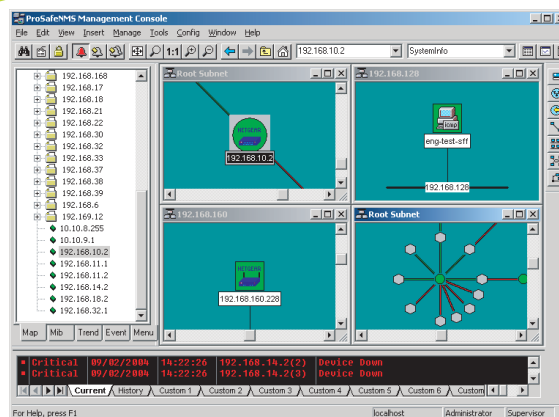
ProSafeNMS Management Console
File Edit View Insert Manage Tools Config Window Help
1:1
192.168.10.2
SystemInfo

192.168.168
192.168.17
192.168.18
192.168.21
192.168.22
192.168.30
192.168.32
192.168.33
192.168.37
192.168.38
192.168.39
192.168.6
192.169.12
10.10.8.255
10.10.9.1
192.168.10.2
192.168.11.1
192.168.11.2
192.168.14.2
192.168.18.2
192.168.32.1

Map Mib Trend Event Menu

Root Subnet
NETGEAR
192.168.10.2

192.168.128
eng-test-sff
192.168.128

192.168.160
NETGEAR
192.168.160.228

Root Subnet

| Critical | 09/02/2004 | 14:22:26 | 192.168.14.2(2) | Device Down |
|---|---|---|---|---|
| Critical | 09/02/2004 | 14:22:26 | 192.168.14.2(3) | Device Down |

Current History Custom 1 Custom 2 Custom 3 Custom 4 Custom 5 Custom 6 Custom

For Help, press F1 localhost Administrator Supervisor